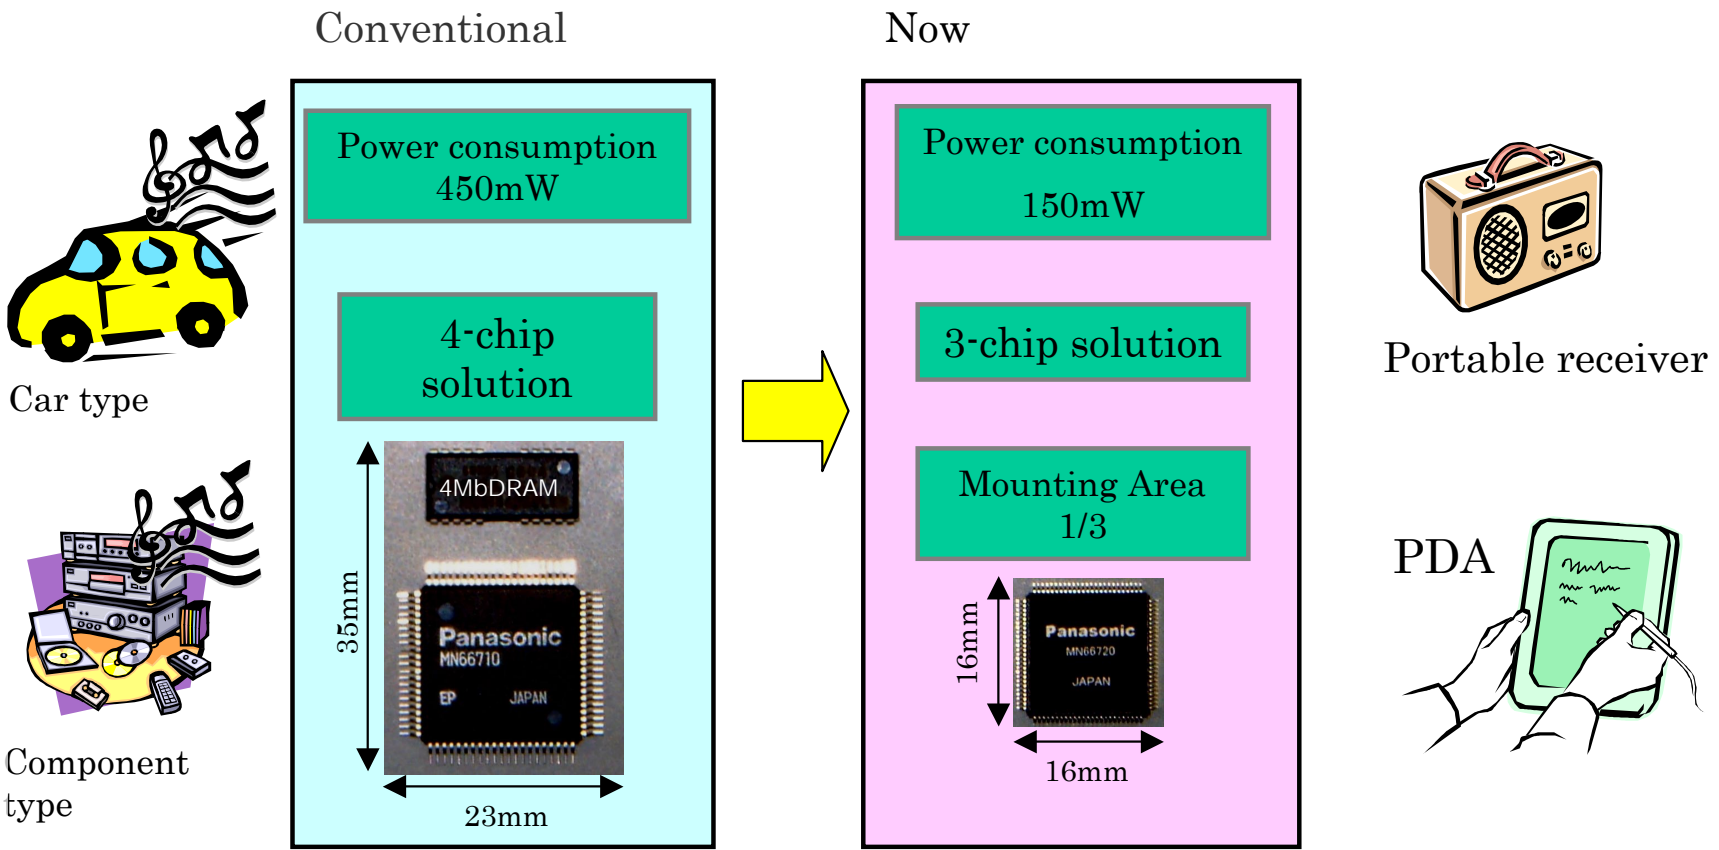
Conventional

Now

Car type

Component type

Power consumption 450mW

4-chip solution

4MbDRAM

Panasonic MN66710 EP JAPAN

35mm

23mm

Power consumption 150mW

3-chip solution

Mounting Area 1/3

Panasonic MN66720 JAPAN

16mm

16mm

Portable receiver

PDA